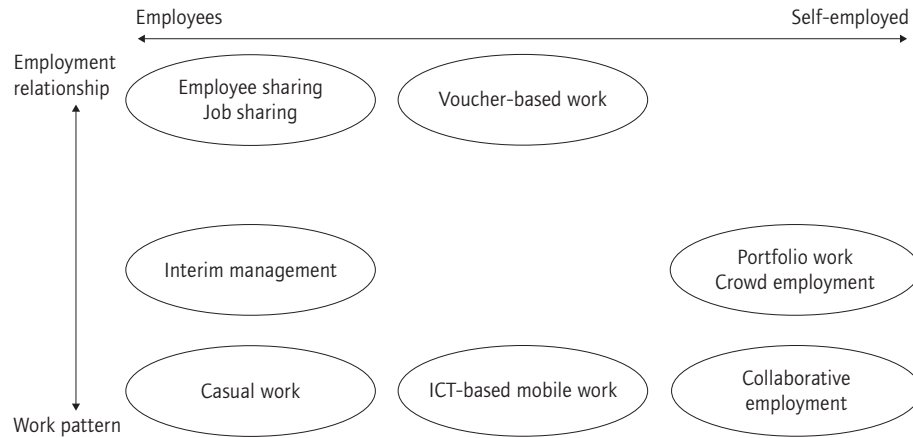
Employees

Self-employed

Employment relationship

Employee sharing
Job sharing

Voucher-based work

Interim management

Portfolio work
Crowd employment

Casual work

ICT-based mobile work

Collaborative employment

Work pattern